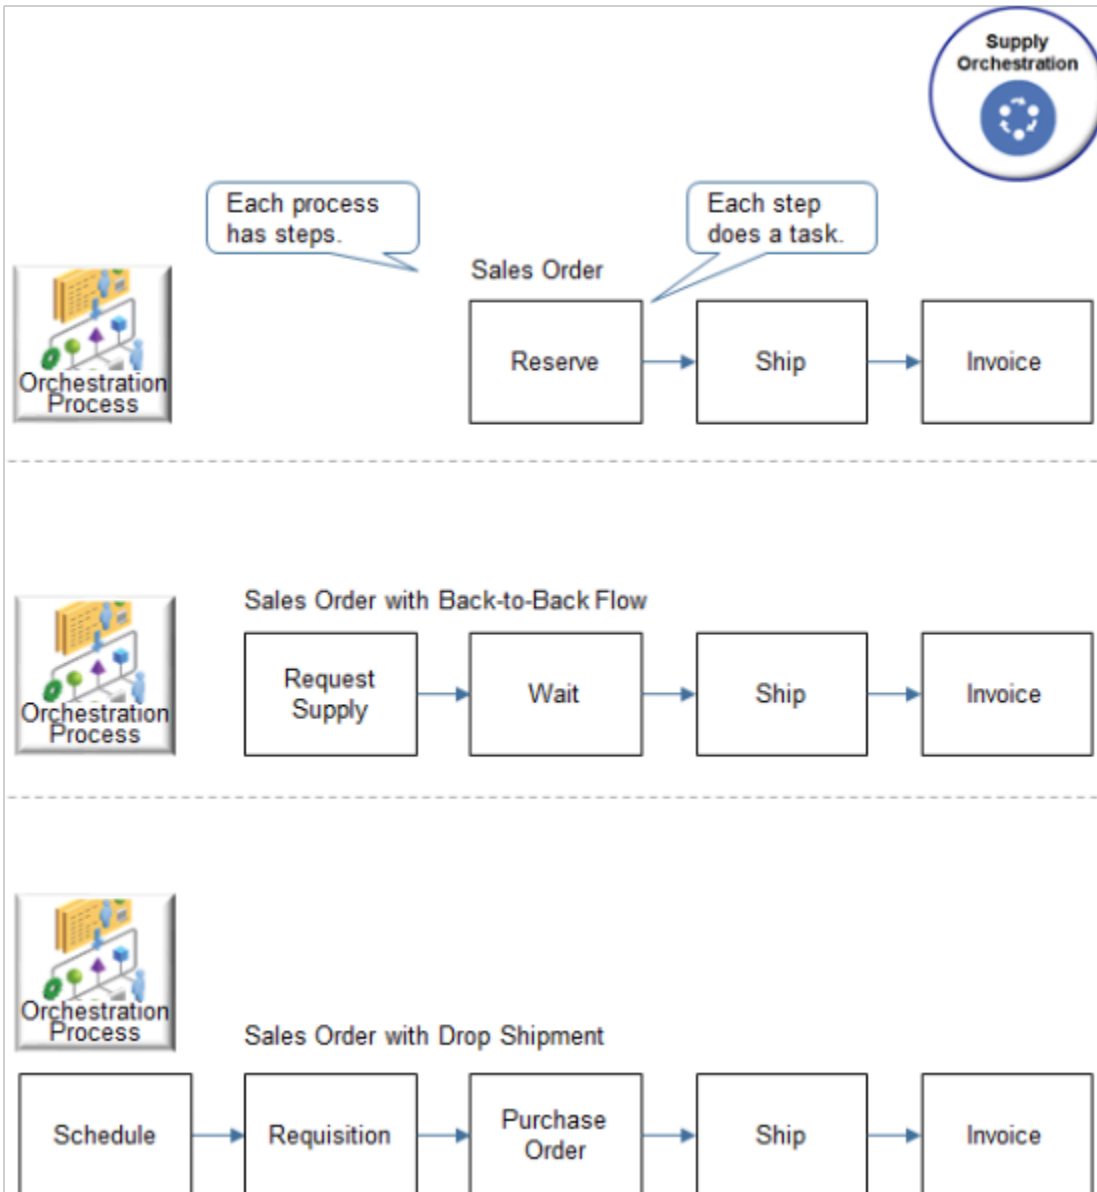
Supply Orchestration

Each process has steps.

Each step does a task.

Orchestration Process

Sales Order

Reserve

Ship

Invoice

Orchestration Process

Sales Order with Back-to-Back Flow

Request Supply

Wait

Ship

Invoice

Orchestration Process

Sales Order with Drop Shipment

Schedule

Requisition

Purchase Order

Ship

Invoice